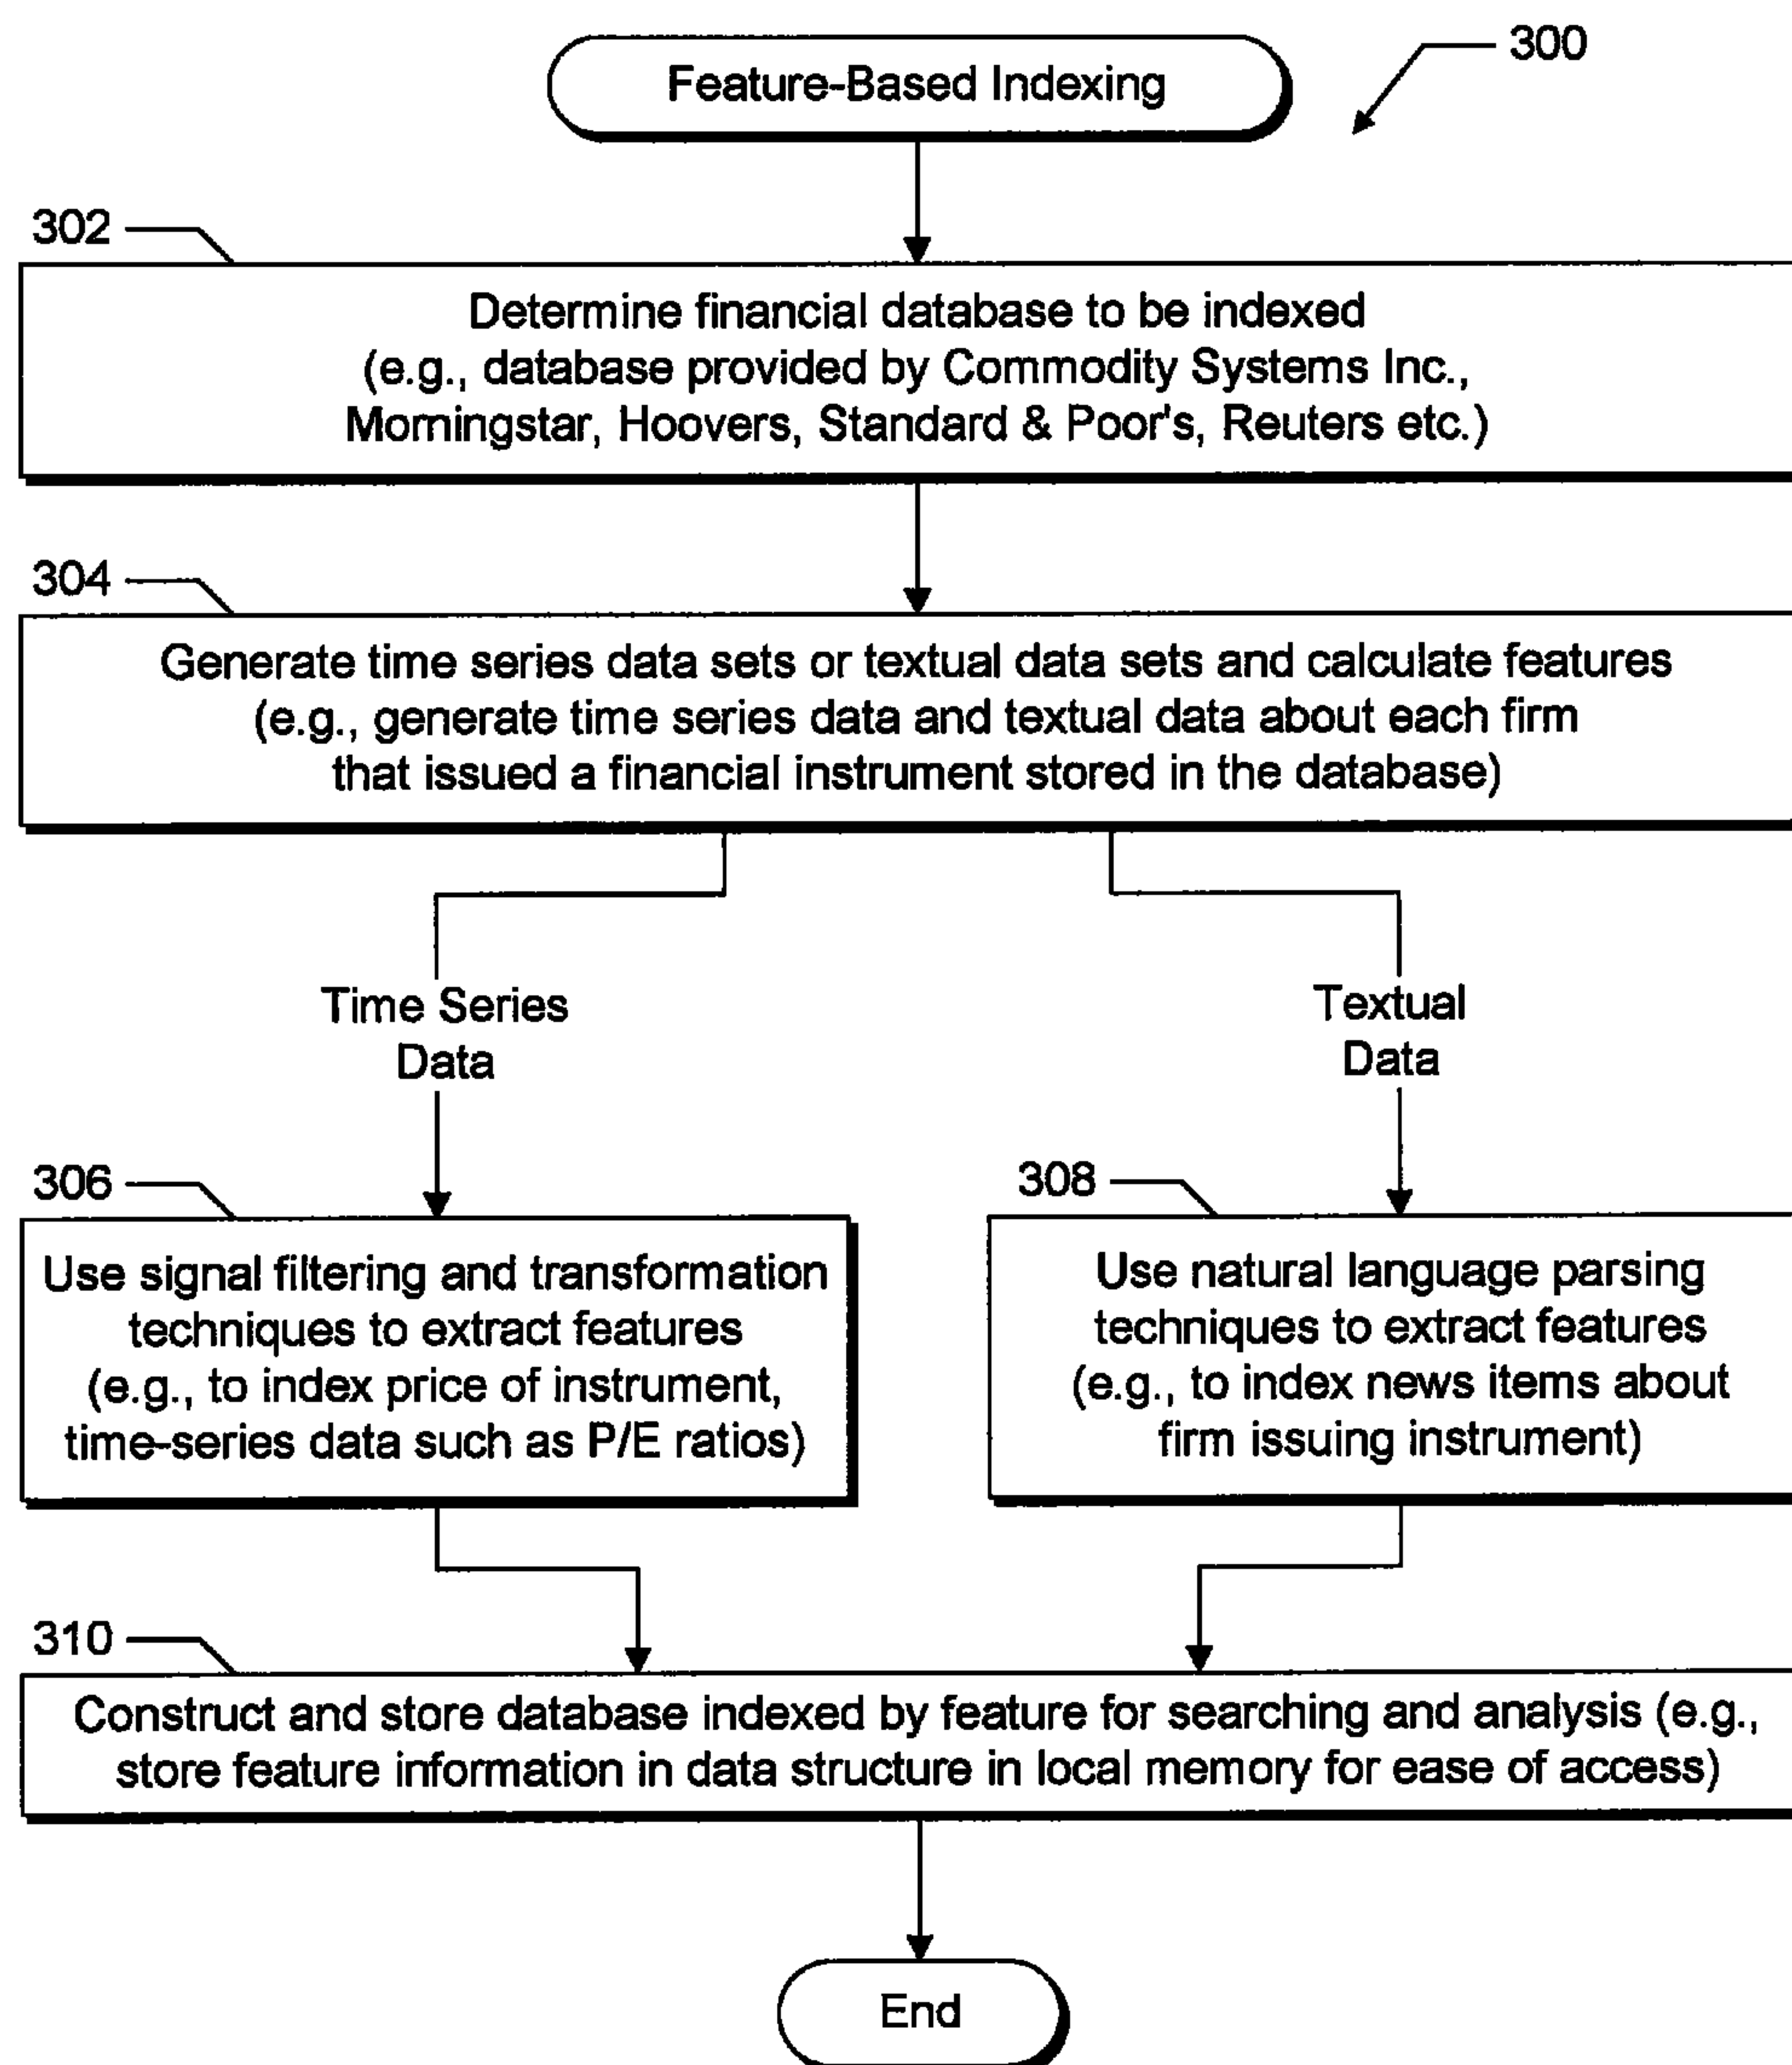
300

Feature-Based Indexing

302

Determine financial database to be indexed (e.g., database provided by Commodity Systems Inc., Morningstar, Hoovers, Standard & Poor's, Reuters etc.)

304

Generate time series data sets or textual data sets and calculate features (e.g., generate time series data and textual data about each firm that issued a financial instrument stored in the database)

Time Series Data

Textual Data

306

Use signal filtering and transformation techniques to extract features (e.g., to index price of instrument, time-series data such as P/E ratios)

308

Use natural language parsing techniques to extract features (e.g., to index news items about firm issuing instrument)

310

Construct and store database indexed by feature for searching and analysis (e.g., store feature information in data structure in local memory for ease of access)

End